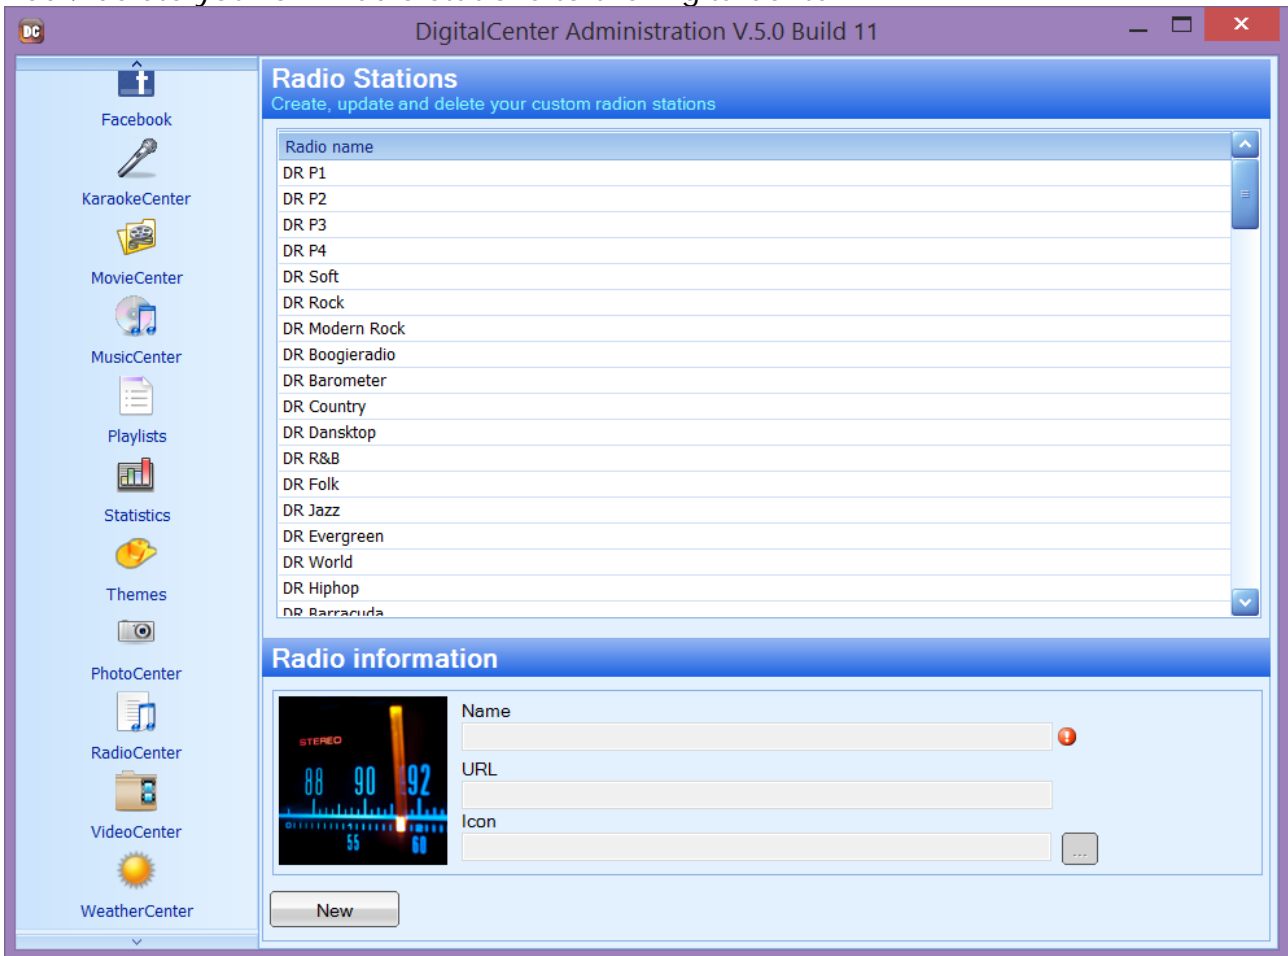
DC DigitalCenter Administration V.5.0 Build 11

Facebook
KaraokeCenter
MovieCenter
MusicCenter
Playlists
Statistics
Themes
PhotoCenter
RadioCenter
VideoCenter
WeatherCenter

Radio Stations
Create, update and delete your custom radion stations

| Radio name |
|---|
| DR P1 |
| DR P2 |
| DR P3 |
| DR P4 |
| DR Soft |
| DR Rock |
| DR Modern Rock |
| DR Boogieradio |
| DR Barometer |
| DR Country |
| DR Dansktop |
| DR R&B |
| DR Folk |
| DR Jazz |
| DR Evergreen |
| DR World |
| DR Hiphop |
| DR Barracuda |

Radio information

STEREO 88 90 92 55 60

Name

URL

Icon

...

New